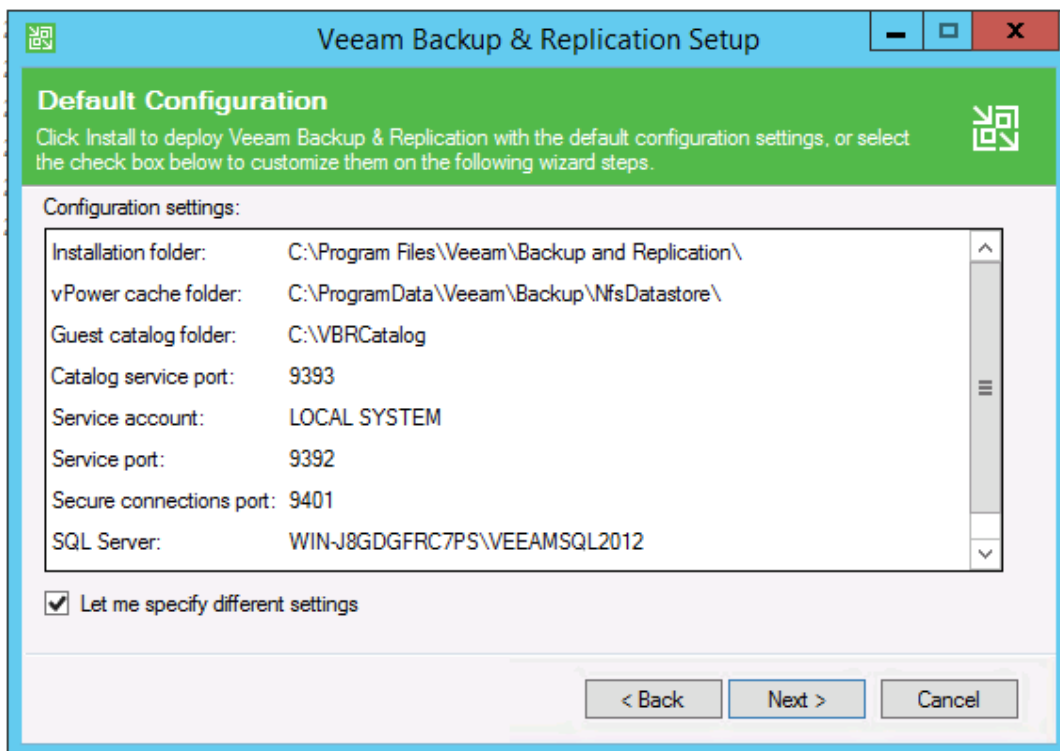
Veeam Backup & Replication Setup

Default Configuration

Click Install to deploy Veeam Backup & Replication with the default configuration settings, or select the check box below to customize them on the following wizard steps.

Configuration settings:

| | |
|---|---|
| Installation folder: | C:\Program Files\Veeam\Backup and Replication\ |
| vPower cache folder: | C:\ProgramData\Veeam\Backup\NfsDatastore\ |
| Guest catalog folder: | C:\VBRCatalog |
| Catalog service port: | 9393 |
| Service account: | LOCAL SYSTEM |
| Service port: | 9392 |
| Secure connections port: | 9401 |
| SQL Server: | WIN-J8GDGFRC7PS\VEEAMSQL2012 |

Let me specify different settings

< Back
Next >
Cancel